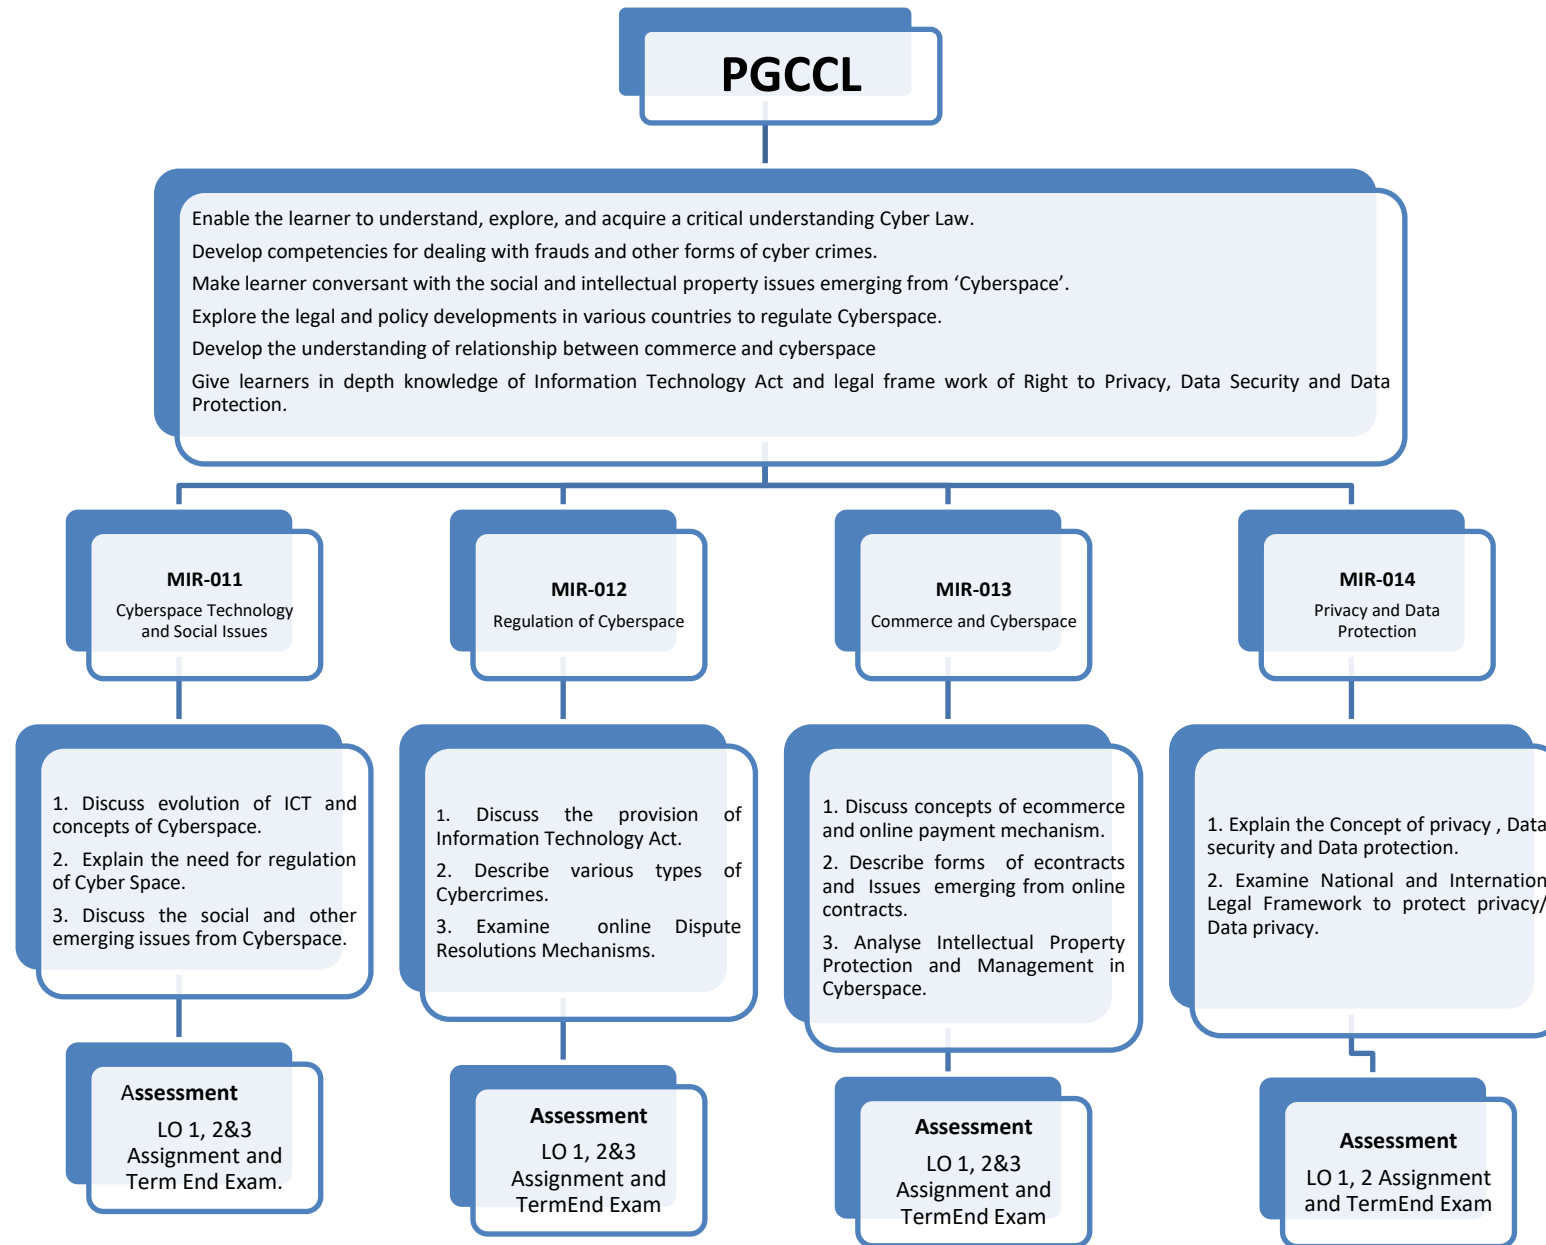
PGCCL

Enable the learner to understand, explore, and acquire a critical understanding Cyber Law.

Develop competencies for dealing with frauds and other forms of cyber crimes.

Make learner conversant with the social and intellectual property issues emerging from 'Cyberspace'.

Explore the legal and policy developments in various countries to regulate Cyberspace.

Develop the understanding of relationship between commerce and cyberspace

Give learners in depth knowledge of Information Technology Act and legal frame work of Right to Privacy, Data Security and Data Protection.

MIR-011
Cyberspace Technology and Social Issues

1. Discuss evolution of ICT and concepts of Cyberspace.

2. Explain the need for regulation of Cyber Space.

3. Discuss the social and other emerging issues from Cyberspace.

Assessment
LO 1, 2&3
Assignment and Term End Exam.

MIR-012
Regulation of Cyberspace

1. Discuss the provision of Information Technology Act.

2. Describe various types of Cybercrimes.

3. Examine online Dispute Resolutions Mechanisms.

Assessment
LO 1, 2&3
Assignment and TermEnd Exam

MIR-013
Commerce and Cyberspace

1. Discuss concepts of ecommerce and online payment mechanism.

2. Describe forms of econtracts and Issues emerging from online contracts.

3. Analyse Intellectual Property Protection and Management in Cyberspace.

Assessment
LO 1, 2&3
Assignment and TermEnd Exam

MIR-014
Privacy and Data Protection

1. Explain the Concept of privacy , Data security and Data protection.

2. Examine National and Internation Legal Framework to protect privacy/ Data privacy.

Assessment
LO 1, 2 Assignment and TermEnd Exam